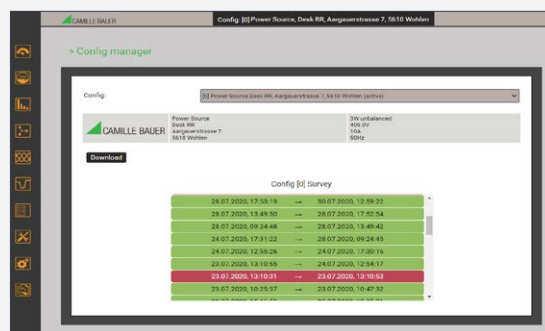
CAMILLE BAUER

Config: [0] Power Source, Desk RR, Aargauerstrasse 7, 5610 Wohlen

> Config manager

Config: [0] Power Source Desk RR, Aargauerstrasse 7, 5610 Wohlen (active)

CAMILLE BAUER

Power Source
Desk RR
Aargauerstrasse 7
5610 Wohlen

3W unbalanced
400.0V
10A
50Hz

Download

Config [0] Survey

| | | |
|---|---|---|
| 28.07.2020, 17:53:19 | → | 30.07.2020, 12:59:22 |
| 28.07.2020, 13:49:50 | → | 28.07.2020, 17:52:54 |
| 28.07.2020, 09:24:48 | → | 28.07.2020, 13:49:42 |
| 24.07.2020, 17:31:22 | → | 28.07.2020, 09:24:45 |
| 24.07.2020, 12:55:26 | → | 24.07.2020, 17:30:16 |
| 23.07.2020, 13:10:55 | → | 24.07.2020, 12:54:17 |
| 23.07.2020, 13:10:31 | → | 23.07.2020, 13:10:53 |
| 23.07.2020, 10:25:57 | → | 23.07.2020, 10:47:32 |
| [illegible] | | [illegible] |